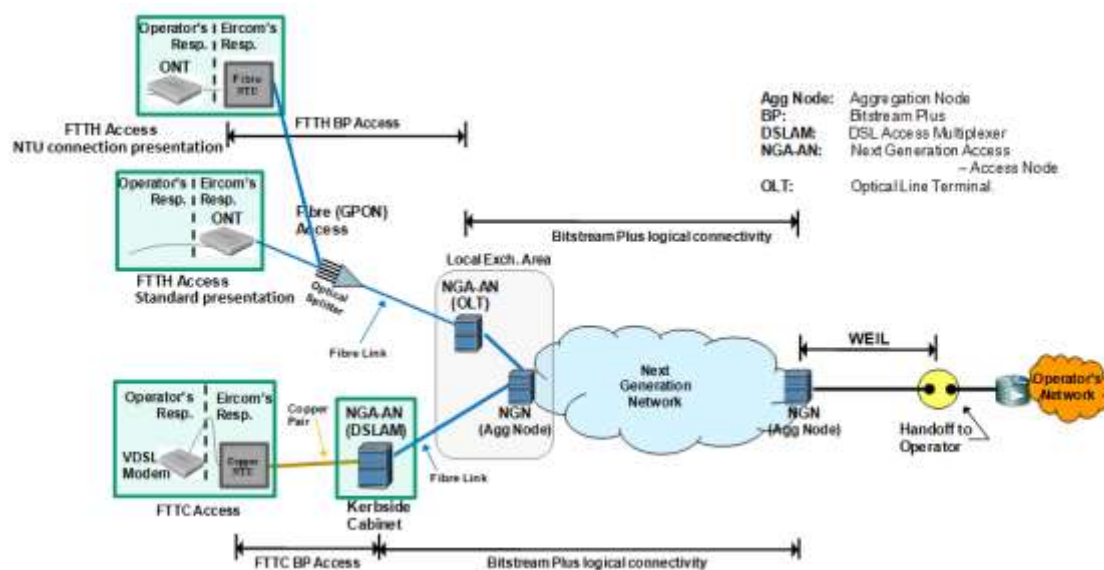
Operator's Resp. | Eircom's Resp.
ONT
Fibre NTU

FTTH Access
NTU connection presentation

FTTH BP Access

Agg Node: Aggregation Node
BP: Bitstream Plus
DSLAM: DSL Access Multiplexer
NGA-AN: Next Generation Access – Access Node
OLT: Optical Line Terminal

Operator's Resp. | Eircom's Resp.
ONT

Fibre (GPON) Access

Bitstream Plus logical connectivity

Local Exch. Area

FTTH Access
Standard presentation

Optical Splitter

NGA-AN (OLT)

Fibre Link

Next Generation Network

WEIL

Operator's Resp. | Eircom's Resp.

Copper Pair

NGA-AN (DSLAM)

NGN (Agg Node)

NGN (Agg Node)

Handoff to Operator

Operator's Network

VDSL Modem

Copper NTU

Fibre Link

FTTC Access

Kerbside Cabinet

FTTC BP Access

Bitstream Plus logical connectivity